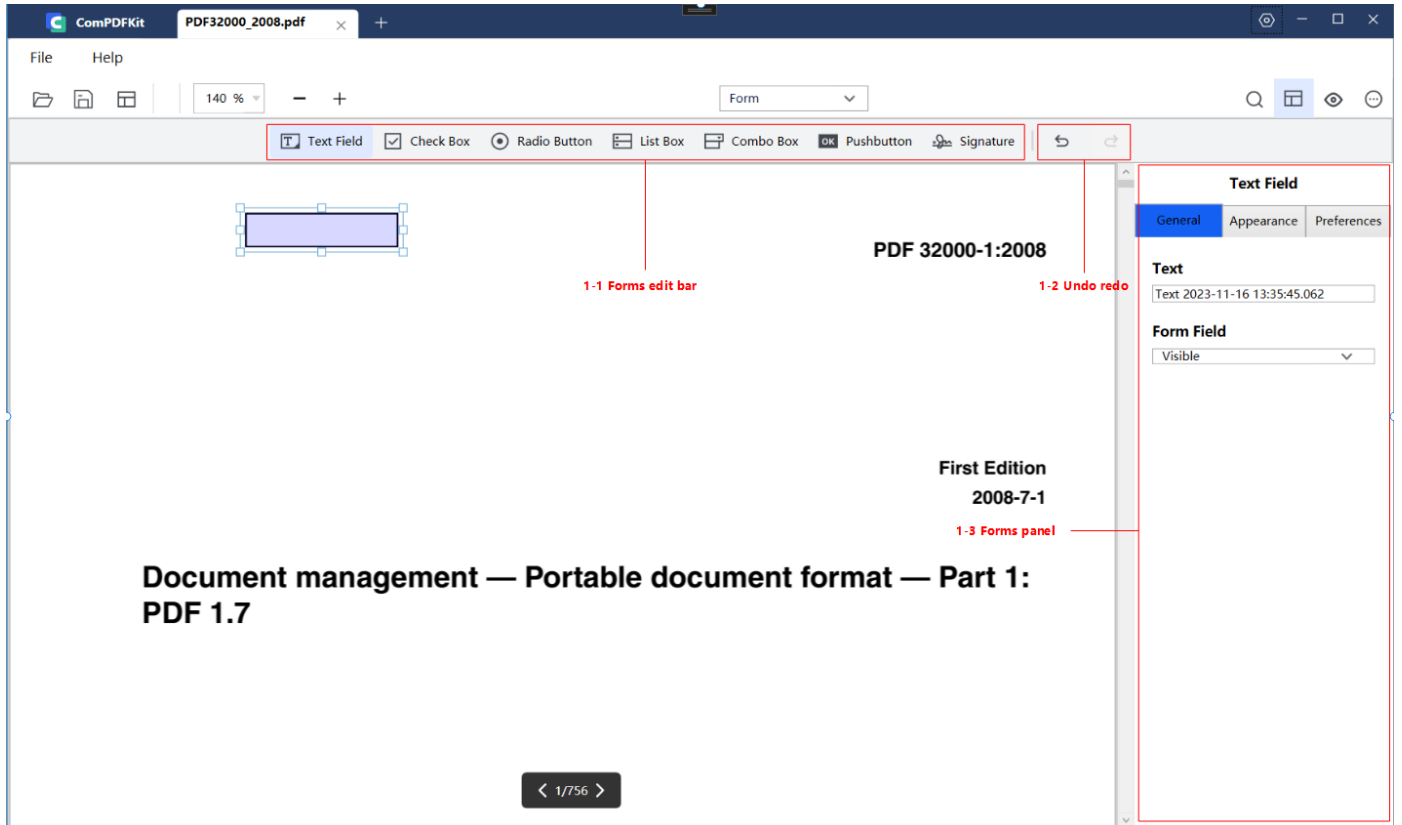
ComPDFKit PDF32000_2008.pdf

File Help

140 %

Form

Text Field Check Box Radio Button List Box Combo Box OK Pushbutton Signature

PDF 32000-1:2008

1-1 Forms edit bar

1-2 Undo redo

Text Field

General Appearance Preferences

Text

Text 2023-11-16 13:35:45.062

Form Field

Visible

First Edition

2008-7-1

1-3 Forms panel

Document management — Portable document format — Part 1: PDF 1.7

1/756